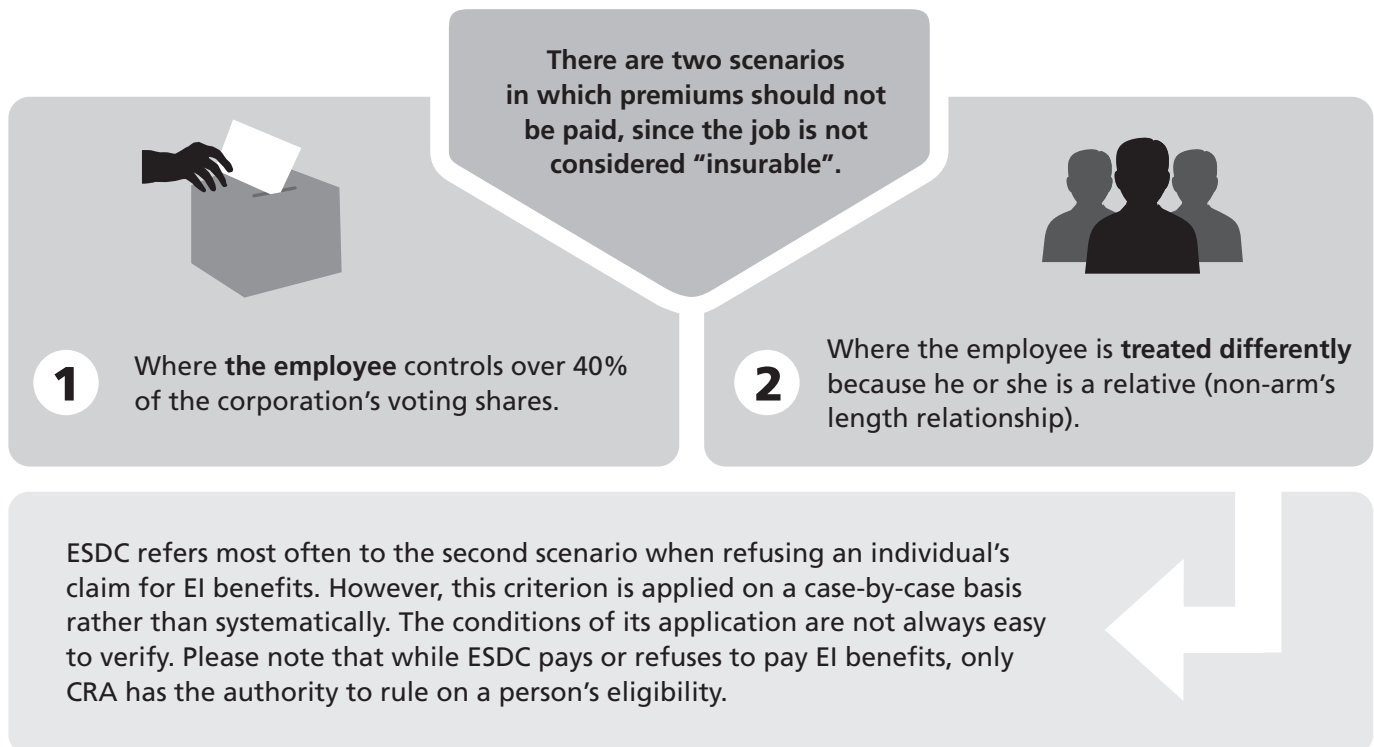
**There are two scenarios in which premiums should not be paid, since the job is not considered "insurable".**

1 Where **the employee** controls over 40% of the corporation's voting shares.

2 Where the employee is **treated differently** because he or she is a relative (non-arm's length relationship).

ESDC refers most often to the second scenario when refusing an individual's claim for EI benefits. However, this criterion is applied on a case-by-case basis rather than systematically. The conditions of its application are not always easy to verify. Please note that while ESDC pays or refuses to pay EI benefits, only CRA has the authority to rule on a person's eligibility.